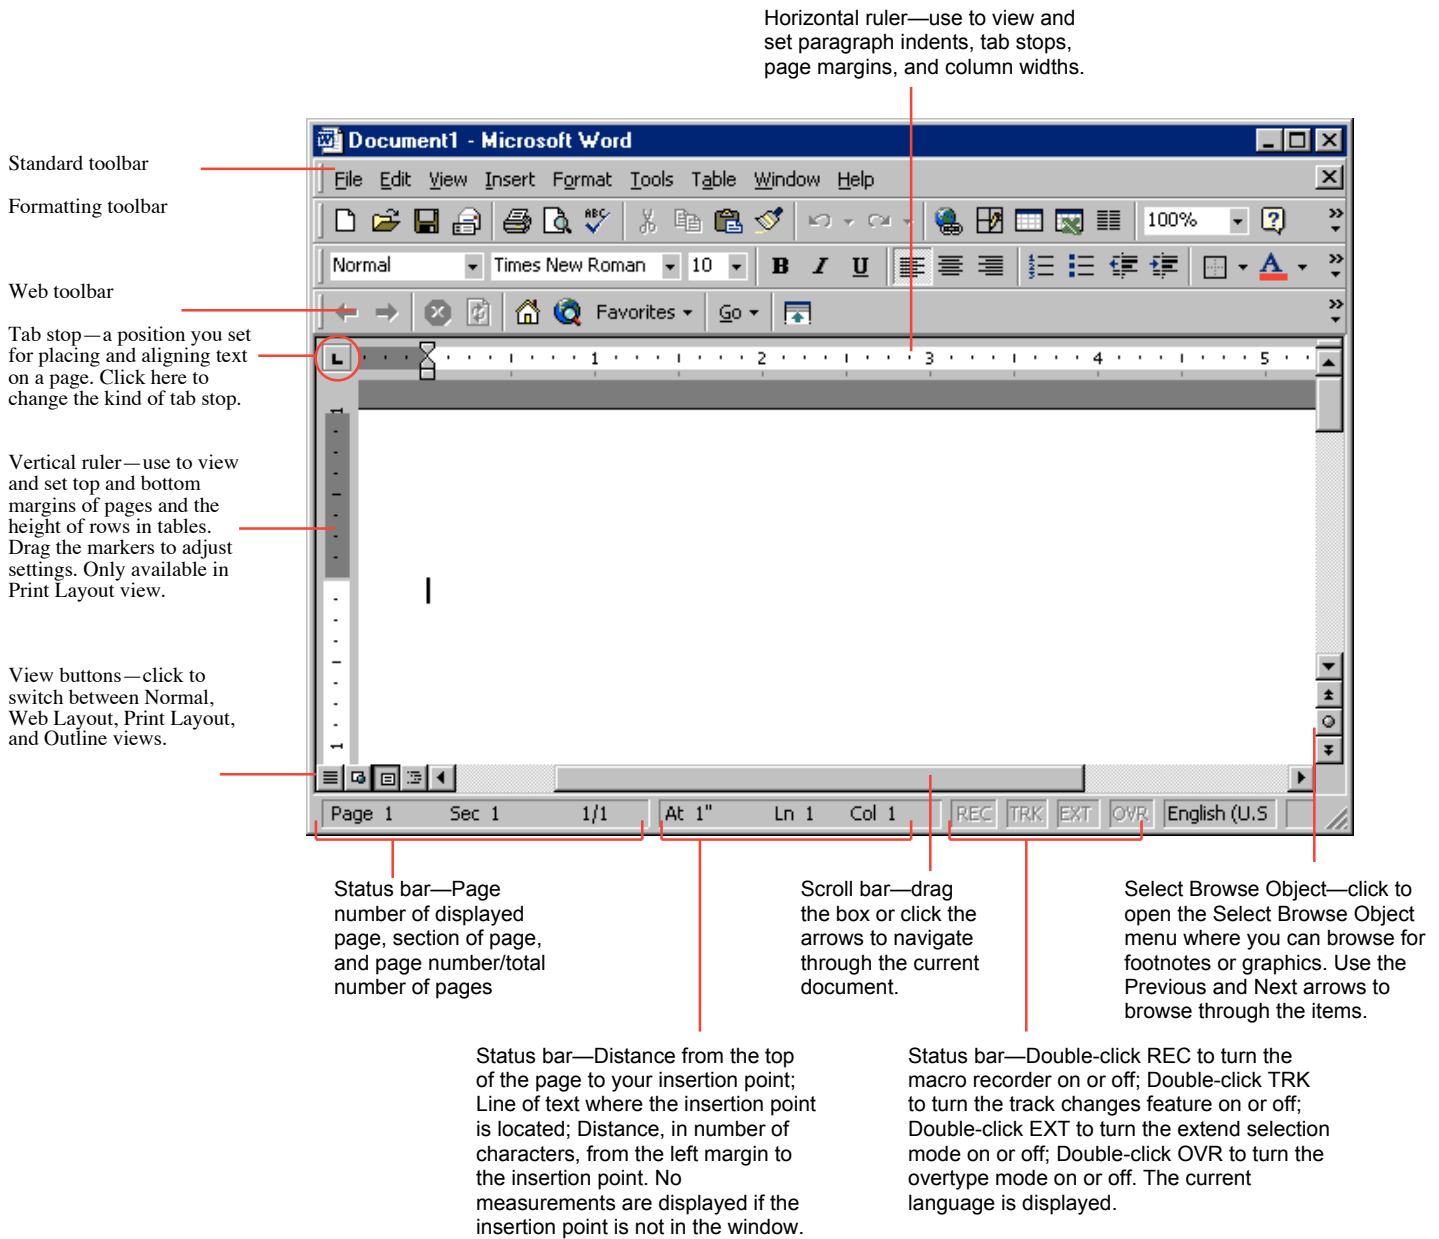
Horizontal ruler—use to view and set paragraph indents, tab stops, page margins, and column widths.

Standard toolbar

Formatting toolbar

Web toolbar

Tab stop—a position you set for placing and aligning text on a page. Click here to change the kind of tab stop.

Vertical ruler—use to view and set top and bottom margins of pages and the height of rows in tables. Drag the markers to adjust settings. Only available in Print Layout view.

View buttons—click to switch between Normal, Web Layout, Print Layout, and Outline views.

Document1 - Microsoft Word

File Edit View Insert Format Tools Table Window Help

100%

Normal Times New Roman 10 B I U

Favorites Go

1 2 3 4 5

Page 1 Sec 1 1/1 At 1" Ln 1 Col 1 REC TRK EXT OVR English (U.S

Status bar—Page number of displayed page, section of page, and page number/total number of pages

Scroll bar—drag the box or click the arrows to navigate through the current document.

Select Browse Object—click to open the Select Browse Object menu where you can browse for footnotes or graphics. Use the Previous and Next arrows to browse through the items.

Status bar—Distance from the top of the page to your insertion point; Line of text where the insertion point is located; Distance, in number of characters, from the left margin to the insertion point. No measurements are displayed if the insertion point is not in the window.

Status bar—Double-click REC to turn the macro recorder on or off; Double-click TRK to turn the track changes feature on or off; Double-click EXT to turn the extend selection mode on or off; Double-click OVR to turn the overtype mode on or off. The current language is displayed.